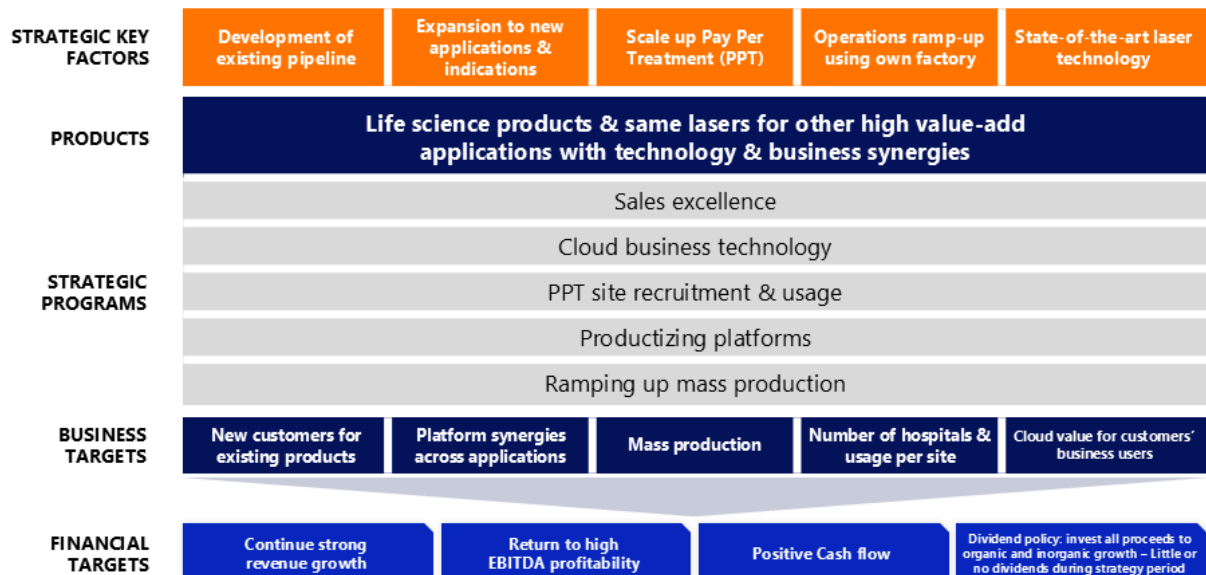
STRATEGIC KEY FACTORS

Development of existing pipeline

Expansion to new applications & indications

Scale up Pay Per Treatment (PPT)

Operations ramp-up using own factory

State-of-the-art laser technology

PRODUCTS

Life science products & same lasers for other high value-add applications with technology & business synergies

STRATEGIC PROGRAMS

Sales excellence

Cloud business technology

PPT site recruitment & usage

Productizing platforms

Ramping up mass production

BUSINESS TARGETS

New customers for existing products

Platform synergies across applications

Mass production

Number of hospitals & usage per site

Cloud value for customers' business users

FINANCIAL TARGETS

Continue strong revenue growth

Return to high EBITDA profitability

Positive Cash flow

Dividend policy: invest all proceeds to organic and inorganic growth – Little or no dividends during strategy period